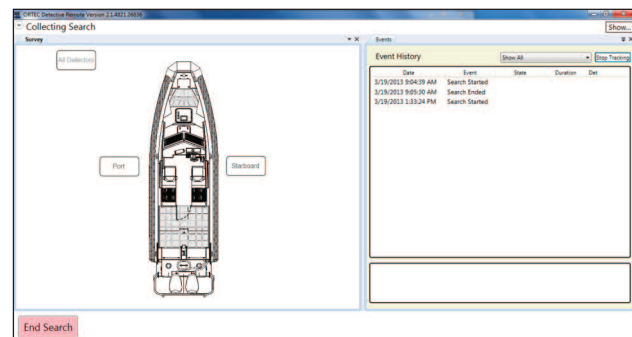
ORTEC Detective Remote Version 2.1.4821.26836

Collecting Search

Show...

Survey

All Detectors

Port

Starboard

Events

Event History

Show All

Stop Tracking

| Date | Event | State | Duration | Det |
|---|---|---|---|---|
| 3/19/2013 9:04:39 AM | Search Started | | | |
| 3/19/2013 9:05:30 AM | Search Ended | | | |
| 3/19/2013 1:33:24 PM | Search Started | | | |

End Search